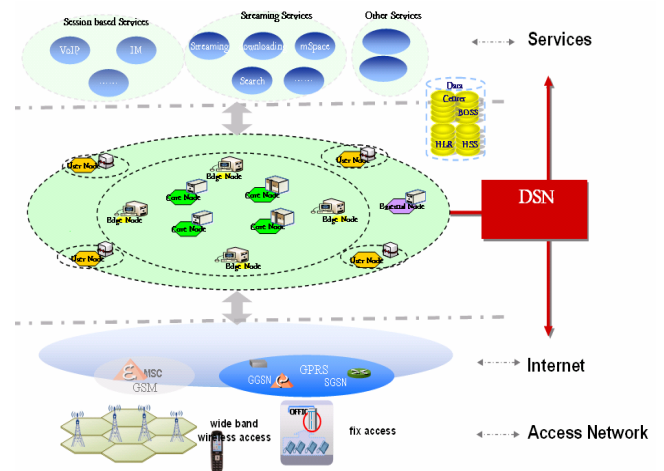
Session based Services

VoIP

IM

......

Streaming Services

Streaming

Downloading

mSpace

Search

......

Other Services

Services

Data Center

BOSS

HLR

HSS

User Node

User Node

Edge Node

Core Node

Core Node

Edge Node

Edge Node

Core Node

Core Node

Edge Node

Bearnal Node

User Node

User Node

Edge Node

DSN

MSC

GSM

GPRS

GGSN

SGSN

Internet

wide band wireless access

OFFIC

fix access

Access Network